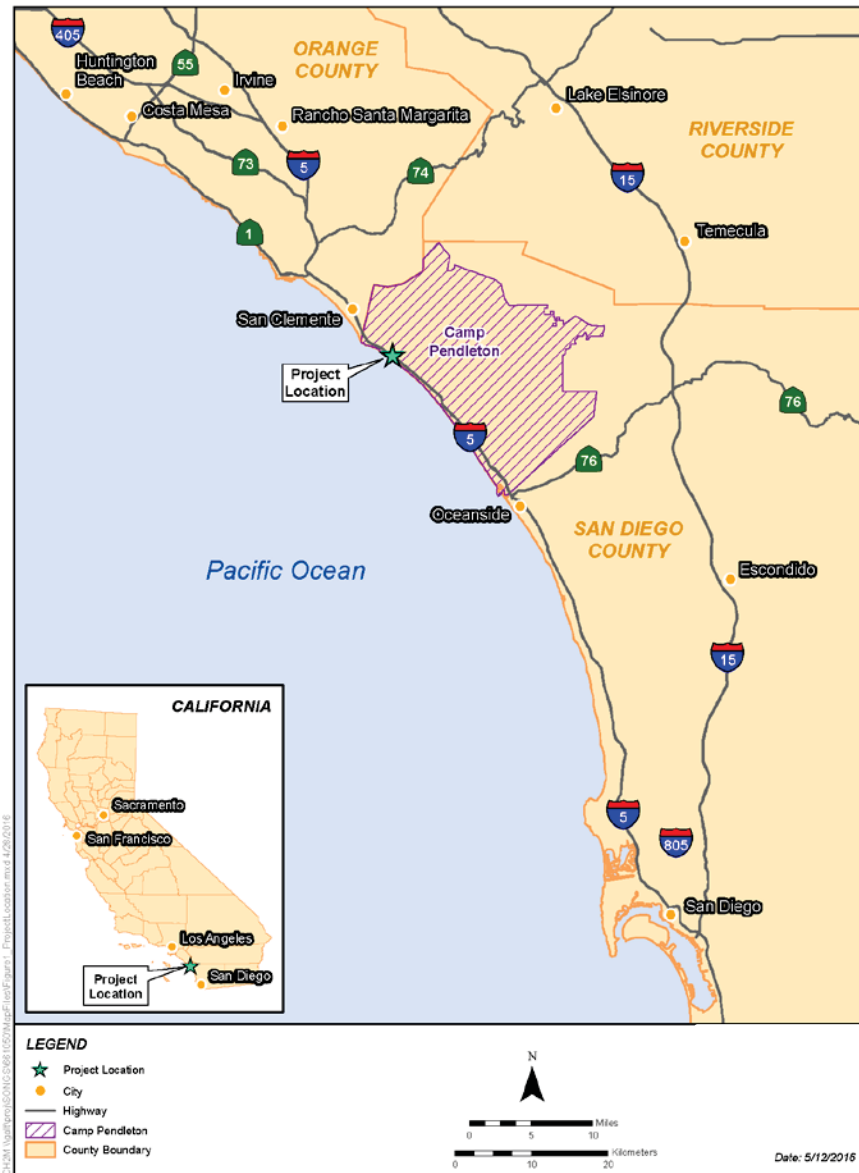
405
Huntington Beach
55
Irvine
ORANGE COUNTY
Costa Mesa
Rancho Santa Margarita
Lake Elsinore
RIVERSIDE COUNTY
73
5
74
15
1
Temecula
San Clemente
Camp Pendleton
Project Location
76
5
76
Oceanside
SAN DIEGO COUNTY
Pacific Ocean
Escondido
15
CALIFORNIA
Sacramento
San Francisco
Los Angeles
Project Location
San Diego
5
805
San Diego
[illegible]

LEGEND
Project Location
City
Highway
Camp Pendleton
County Boundary

N

Miles
0 5 10
Kilometers
0 10 20

Date: 5/12/2016